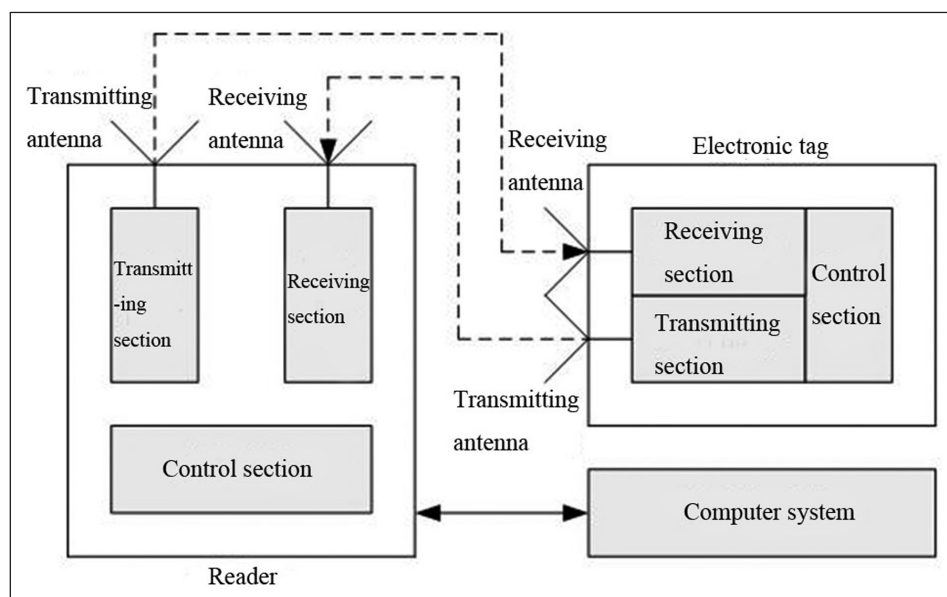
Transmitting antenna

Receiving antenna

Receiving antenna

Electronic tag

Transmitt-ing section

Receiving section

Receiving section

Transmitting section

Control section

Transmitting antenna

Control section

Computer system

Reader